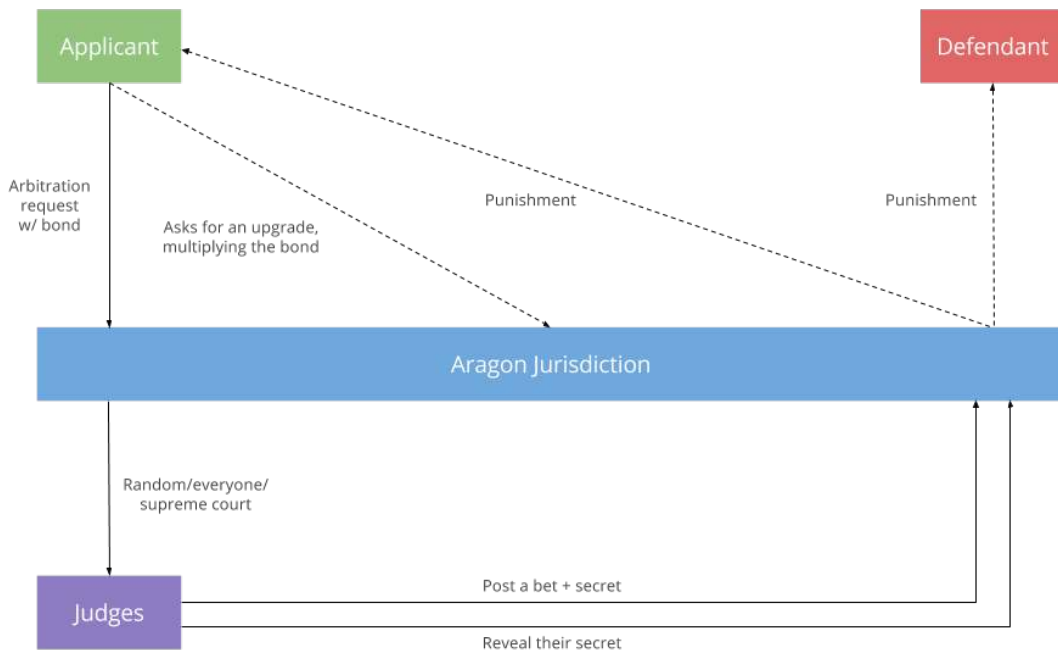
Applicant

Defendant

Arbitration request w/ bond

Asks for an upgrade, multiplying the bond

Punishment

Punishment

Aragon Jurisdiction

Random/everyone/ supreme court

Judges

Post a bet + secret

Reveal their secret